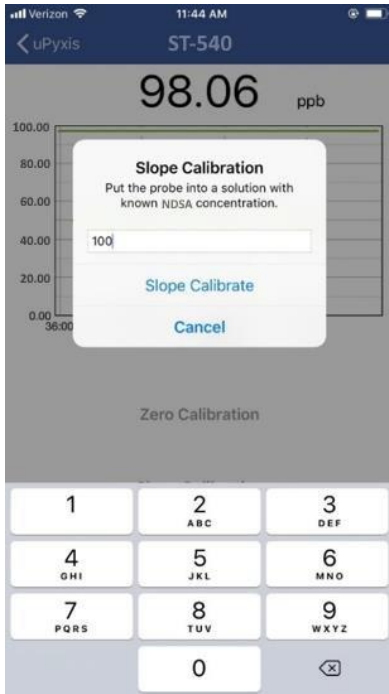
Verizon 11:44 AM

uPyxis ST-540

98.06 ppb

100.00
80.00
60.00
40.00
20.00
0.00
36:00

Slope Calibration
Put the probe into a solution with known NDSA concentration.

100

Slope Calibrate

Cancel

Zero Calibration

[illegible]

1
2 ABC
3 DEF
4 GHI
5 JKL
6 MNO
7 PQRS
8 TUV
9 WXYZ
0